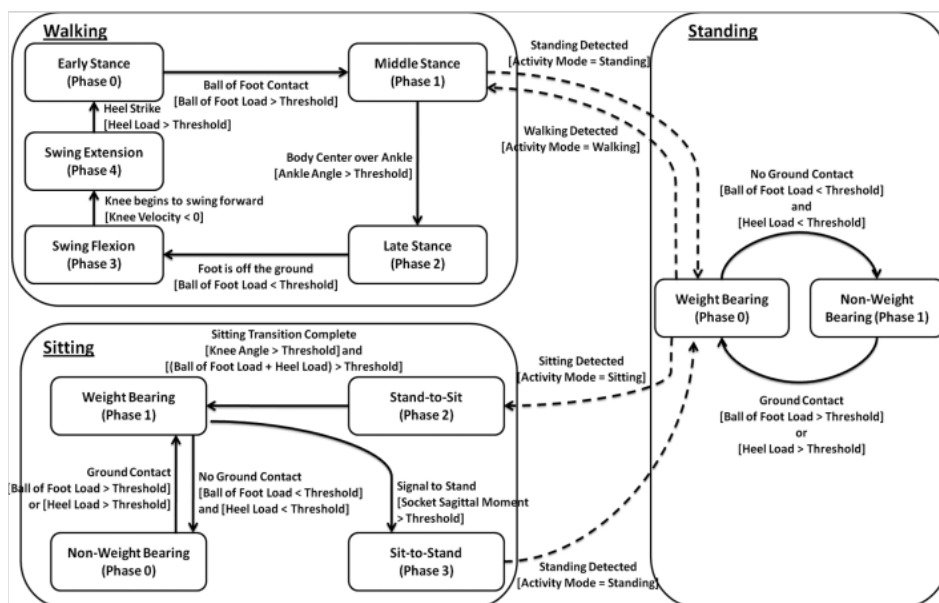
Walking

Early Stance
(Phase 0)

Ball of Foot Contact
[Ball of Foot Load > Threshold]

Middle Stance
(Phase 1)

Heel Strike
[Heel Load > Threshold]

Swing Extension
(Phase 4)

Body Center over Ankle
[Ankle Angle > Threshold]

Knee begins to swing forward
[Knee Velocity < 0]

Swing Flexion
(Phase 3)

Late Stance
(Phase 2)

Foot is off the ground
[Ball of Foot Load < Threshold]

Standing Detected
[Activity Mode = Standing]

Walking Detected
[Activity Mode = Walking]

Standing

No Ground Contact
[Ball of Foot Load < Threshold]
and
[Heel Load < Threshold]

Weight Bearing
(Phase 0)

Non-Weight Bearing (Phase 1)

Ground Contact
[Ball of Foot Load > Threshold]
or
[Heel Load > Threshold]

Sitting

Sitting Transition Complete
[Knee Angle > Threshold] and
[(Ball of Foot Load + Heel Load) > Threshold]

Sitting Detected
[Activity Mode = Sitting]

Weight Bearing
(Phase 1)

Stand-to-Sit
(Phase 2)

Ground Contact
[Ball of Foot Load > Threshold]
or [Heel Load > Threshold]

No Ground Contact
[Ball of Foot Load < Threshold]
and [Heel Load < Threshold]

Signal to Stand
[Socket Sagittal Moment > Threshold]

Non-Weight Bearing
(Phase 0)

Sit-to-Stand
(Phase 3)

Standing Detected
[Activity Mode = Standing]